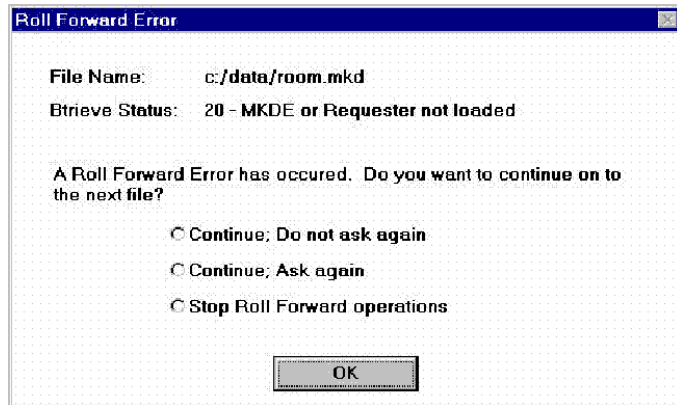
Roll Forward Error

File Name: c:/data/room.mkd

Btrieve Status: 20 - MKDE or Requester not loaded

A Roll Forward Error has occured. Do you want to continue on to the next file?

Continue; Do not ask again

Continue; Ask again

Stop Roll Forward operations

OK